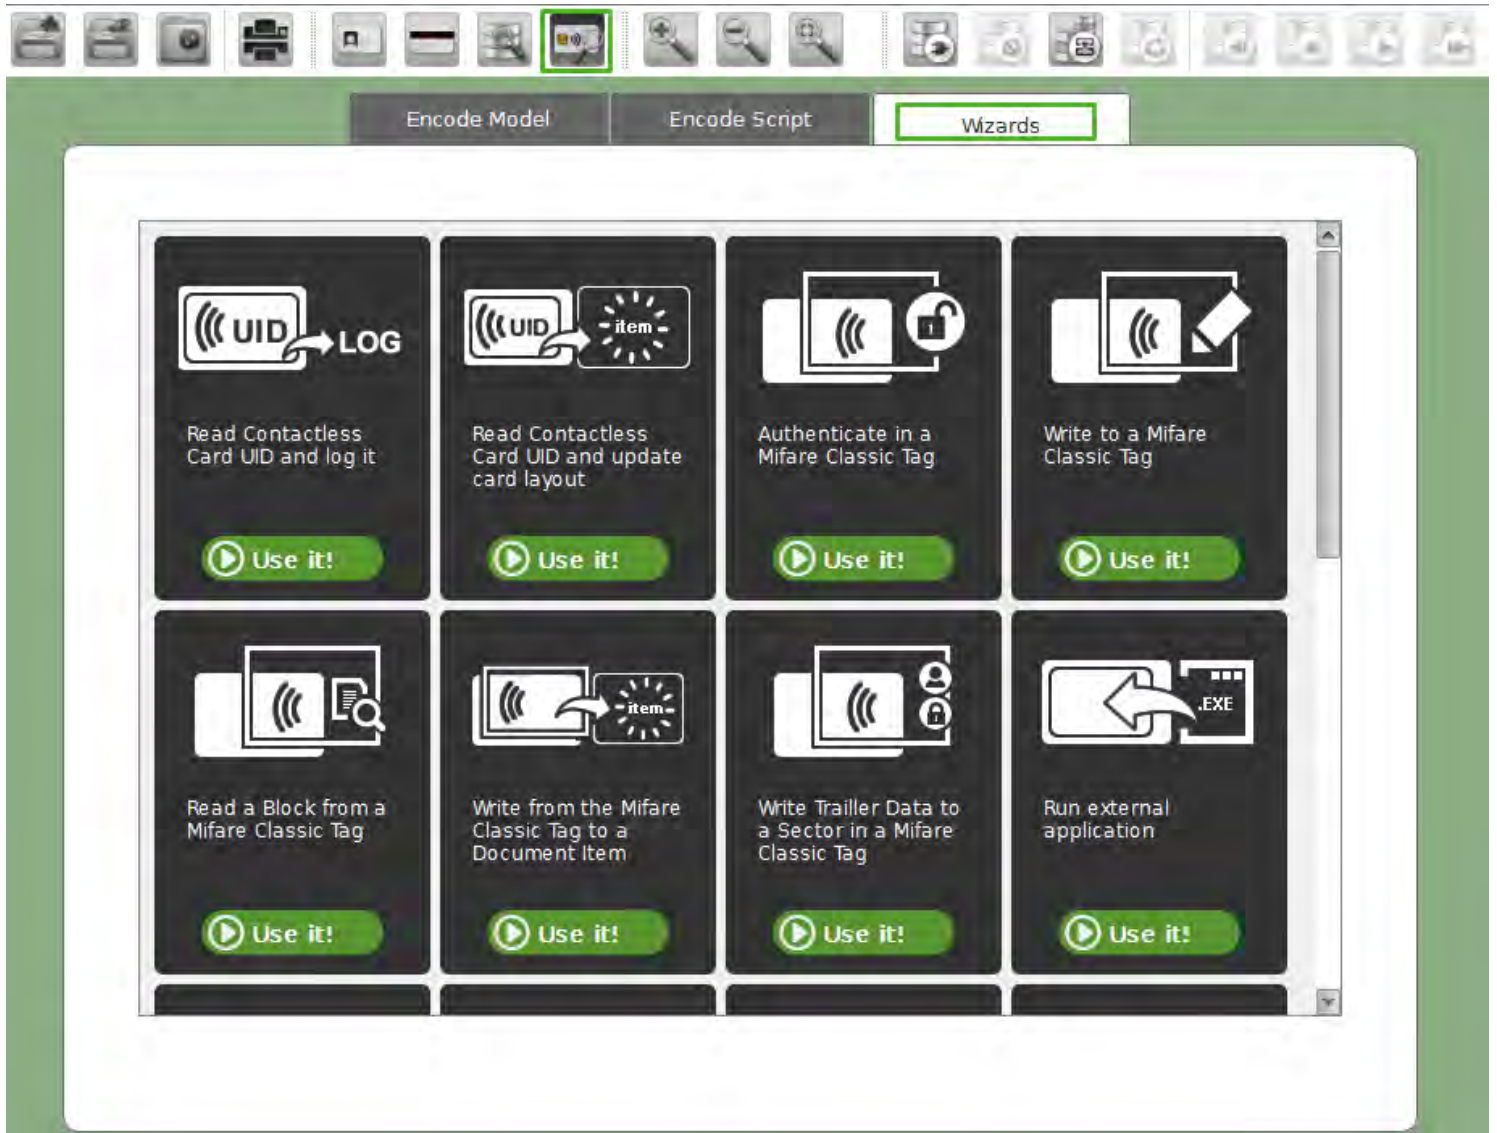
Encode Model
Encode Script
Wizards

UID LOG
Read Contactless Card UID and log it
Use it!

UID item
Read Contactless Card UID and update card layout
Use it!

Authenticate in a Mifare Classic Tag
Use it!

Write to a Mifare Classic Tag
Use it!

Read a Block from a Mifare Classic Tag
Use it!

item
Write from the Mifare Classic Tag to a Document Item
Use it!

Write Trailler Data to a Sector in a Mifare Classic Tag
Use it!

.EXE
Run external application
Use it!